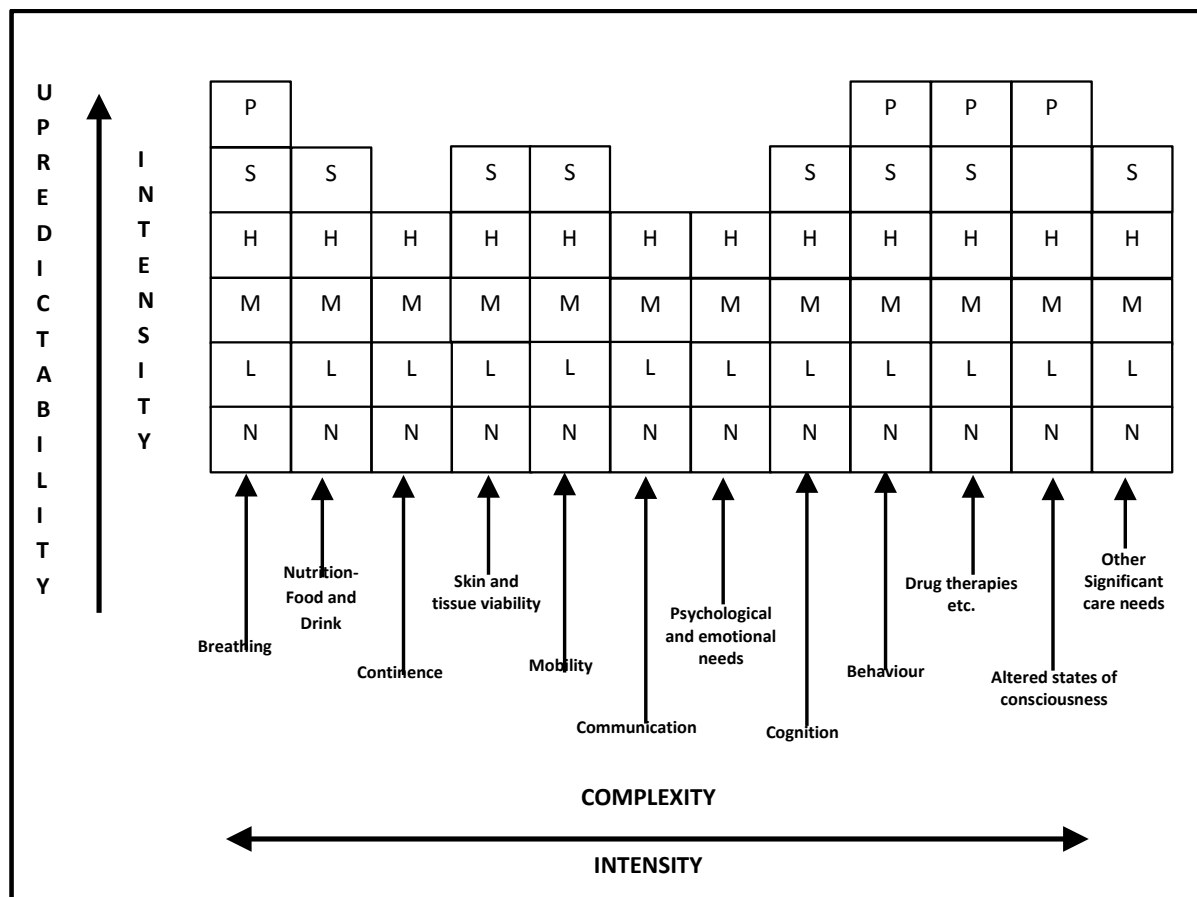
U
P
R
E
D
I
C
T
A
B
I
L
I
T
Y

I
N
T
E
N
S
I
T
Y

| P | | | | | | | | P | P | P | |
|---|---|---|---|---|---|---|---|---|---|---|---|
| S | S | | S | S | | | S | S | S | | S |
| H | H | H | H | H | H | H | H | H | H | H | H |
| M | M | M | M | M | M | M | M | M | M | M | M |
| L | L | L | L | L | L | L | L | L | L | L | L |
| N | N | N | N | N | N | N | N | N | N | N | N |

Breathing

Nutrition-Food and Drink

Continence

Skin and tissue viability

Mobility

Communication

Psychological and emotional needs

Cognition

Behaviour

Drug therapies etc.

Altered states of consciousness

Other Significant care needs

COMPLEXITY

INTENSITY